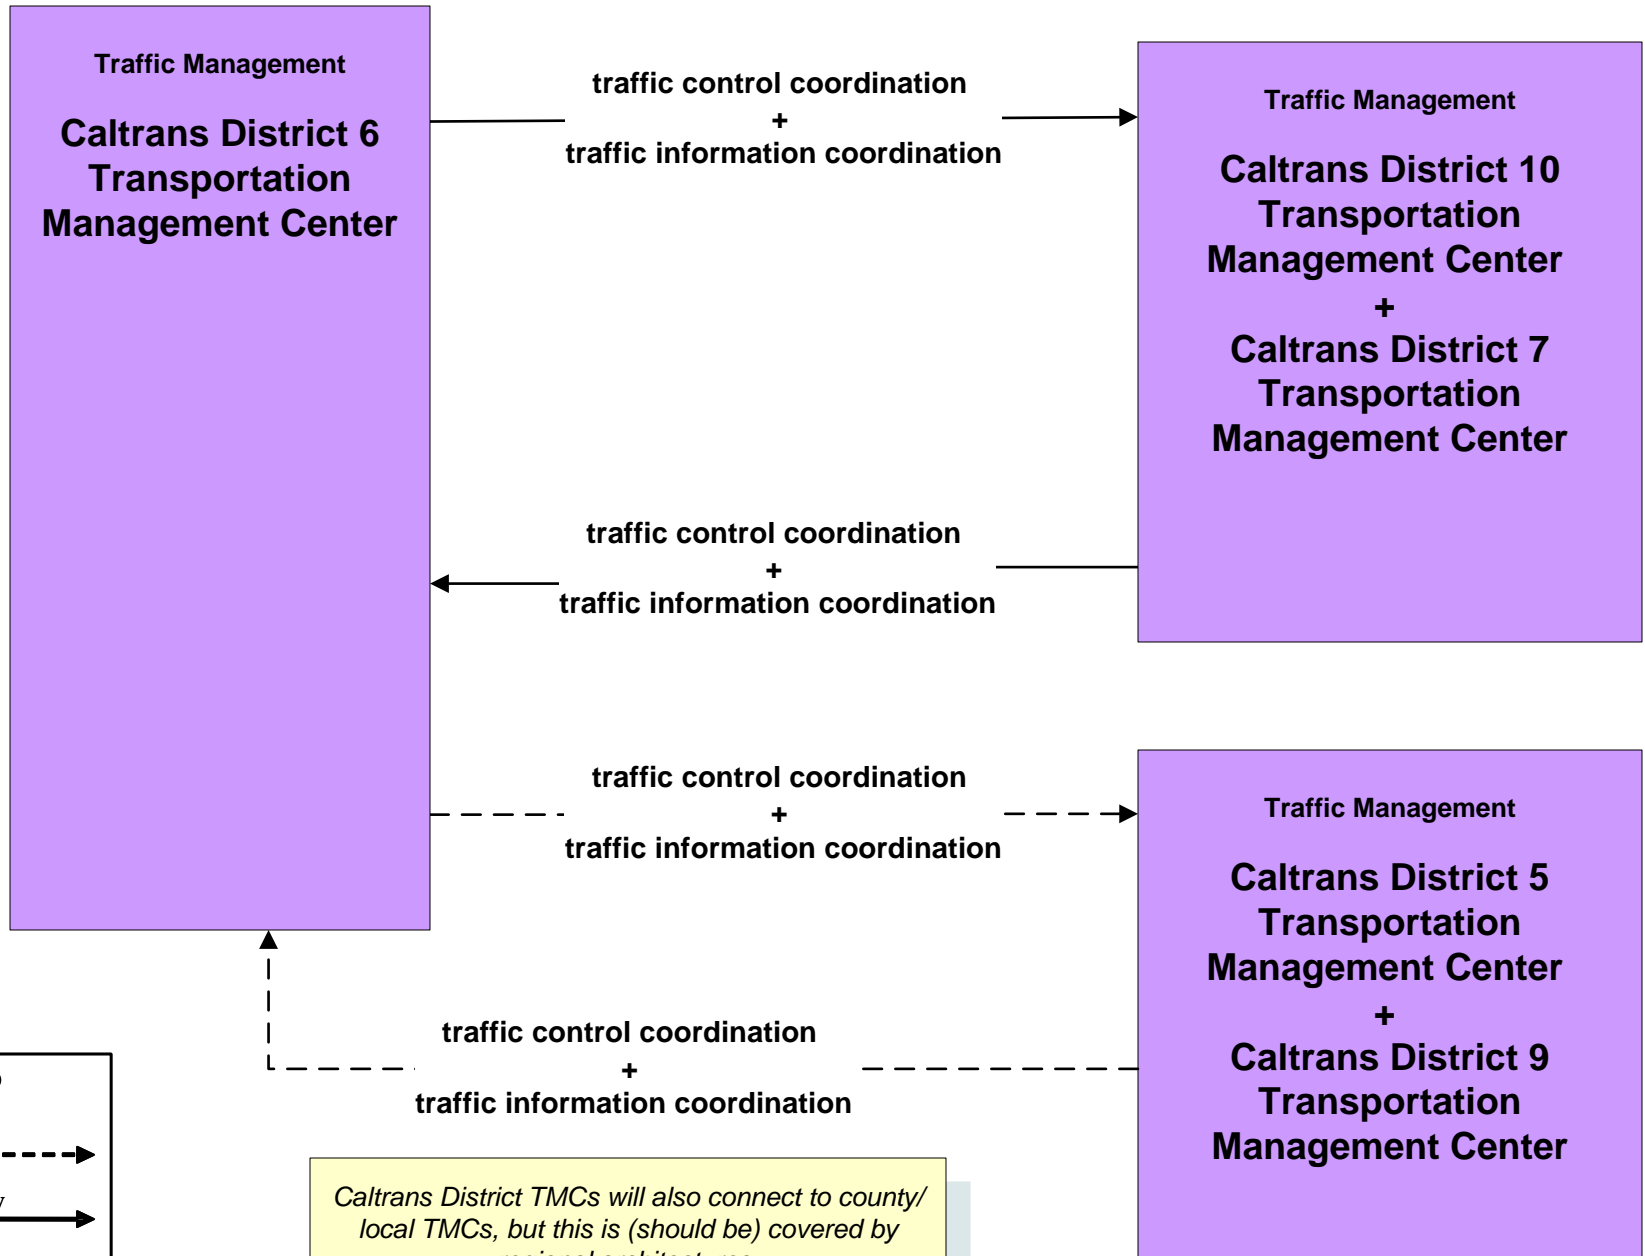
Traffic Management

Caltrans District 6 Transportation Management Center

traffic control coordination
+
traffic information coordination

Traffic Management

Caltrans District 10 Transportation Management Center
+
Caltrans District 7 Transportation Management Center

traffic control coordination
+
traffic information coordination

traffic control coordination
+
traffic information coordination

Traffic Management

Caltrans District 5 Transportation Management Center
+
Caltrans District 9 Transportation Management Center

traffic control coordination
+
traffic information coordination

Caltrans District TMCs will also connect to county/ local TMCs, but this is (should be) covered by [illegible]